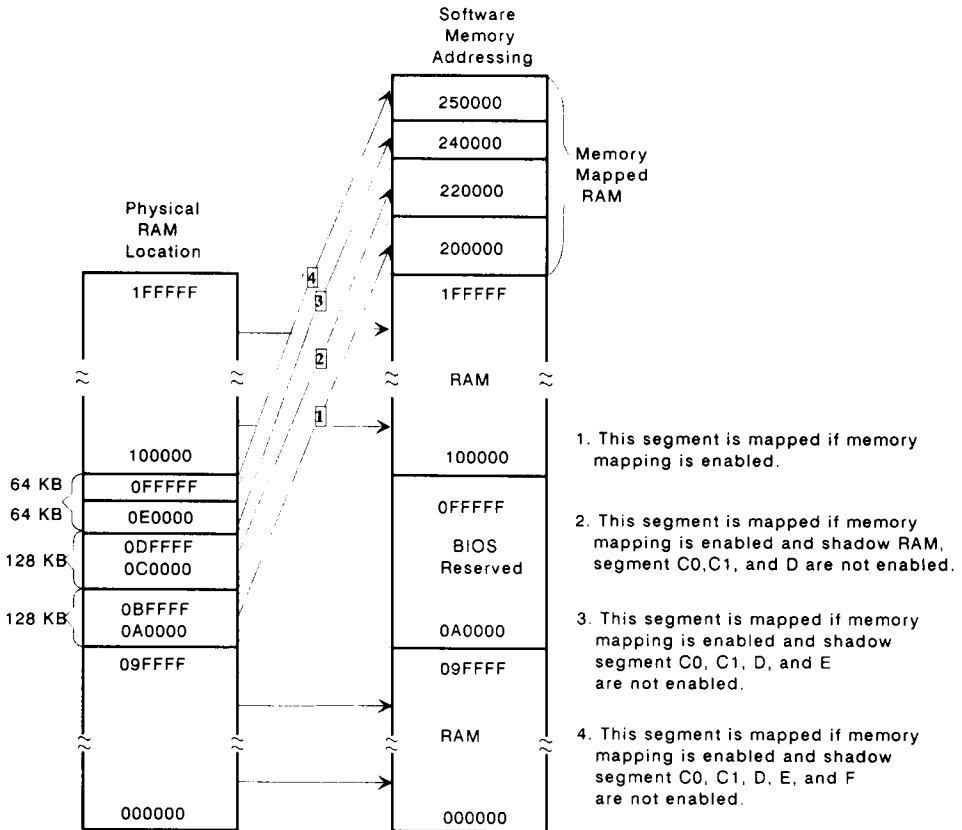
Software Memory Addressing

250000

240000

220000

200000

Memory Mapped RAM

Physical RAM Location

1FFFFF

4

3

2

1

1FFFFF

RAM

100000

100000

64 KB

0FFFFF

64 KB

0E0000

128 KB

0DFFFF

0C0000

128 KB

0BFFFF

0A0000

09FFFF

0FFFFF

BIOS Reserved

0A0000

09FFFF

RAM

000000

000000

1. This segment is mapped if memory mapping is enabled.

2. This segment is mapped if memory mapping is enabled and shadow RAM, segment C0,C1, and D are not enabled.

3. This segment is mapped if memory mapping is enabled and shadow segment C0, C1, D, and E are not enabled.

4. This segment is mapped if memory mapping is enabled and shadow segment C0, C1, D, E, and F are not enabled.